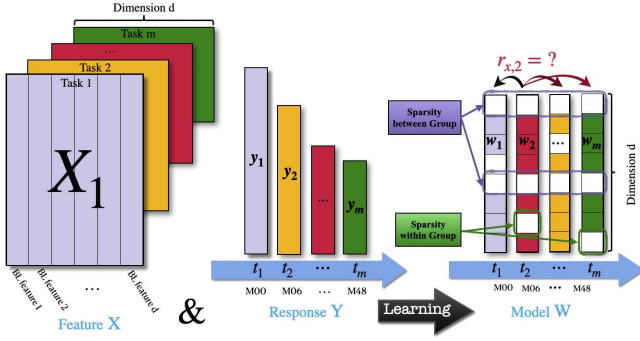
Dimension d

Task m

...

Task 2

Task 1

$X_1$

BL feature 1

BL feature 2

...

BL feature d

Feature X

&

$y_1$

$y_2$

...

$y_m$

$t_1$ $t_2$ ... $t_m$

M00 M06 M48

Response Y

Learning

$r_{x,2} = ?$

Sparsity between Group

$w_1$ $w_2$ ... $w_m$

Dimension d

Sparsity within Group

$t_1$ $t_2$ ... $t_m$

M00 M06 M48

Model W